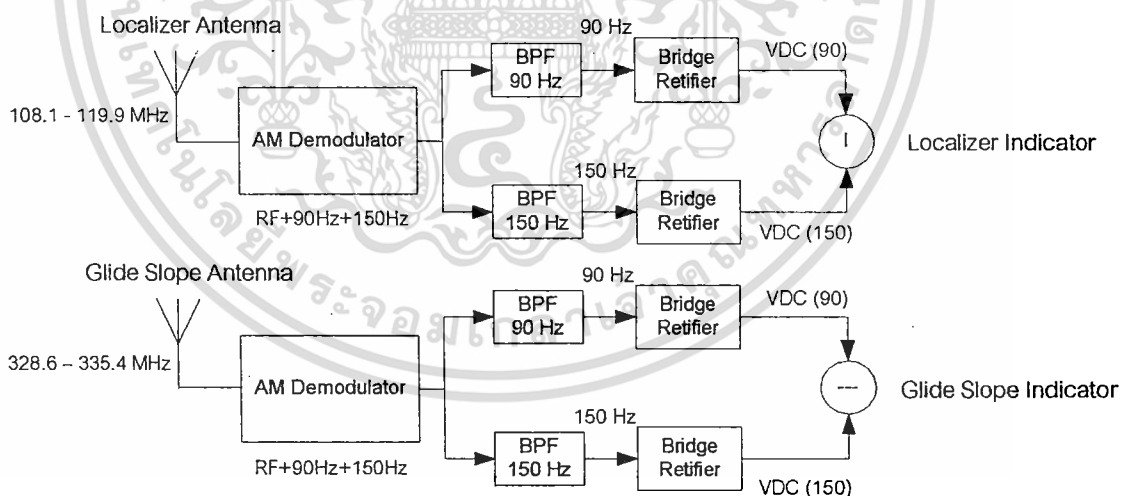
Localizer Antenna

108.1 - 119.9 MHz

AM Demodulator

RF+90Hz+150Hz

90 Hz

BPF 90 Hz

Bridge Retifier

VDC (90)

150 Hz

BPF 150 Hz

Bridge Retifier

VDC (150)

I

Localizer Indicator

Glide Slope Antenna

328.6 – 335.4 MHz

AM Demodulator

RF+90Hz+150Hz

90 Hz

BPF 90 Hz

Bridge Retifier

VDC (90)

150 Hz

BPF 150 Hz

Bridge Retifier

VDC (150)

---

Glide Slope Indicator